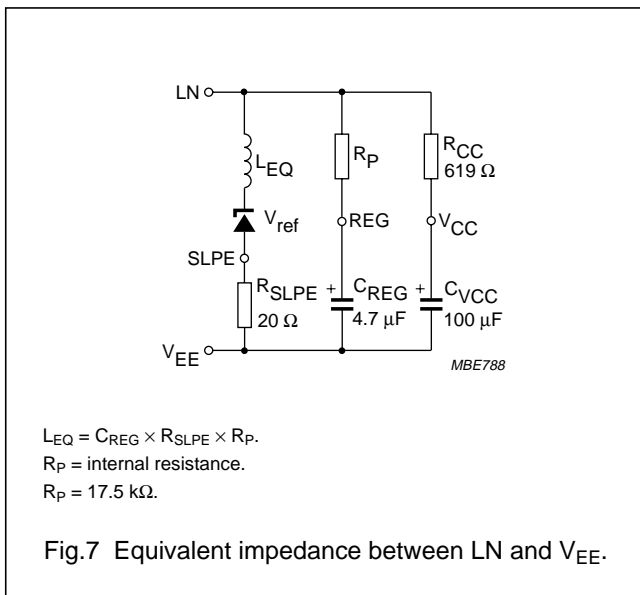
LN

$L_{EQ}$

$V_{ref}$

SLPE

$R_{SLPE}$
20 Ω

$R_P$

REG

+
$C_{REG}$
4.7 μF

$R_{CC}$
619 Ω

$V_{CC}$

+
$C_{VCC}$
100 μF

$V_{EE}$

MBE788

$L_{EQ} = C_{REG} \times R_{SLPE} \times R_P$.
$R_P$ = internal resistance.
$R_P$ = 17.5 kΩ.

Fig.7 Equivalent impedance between LN and $V_{EE}$.